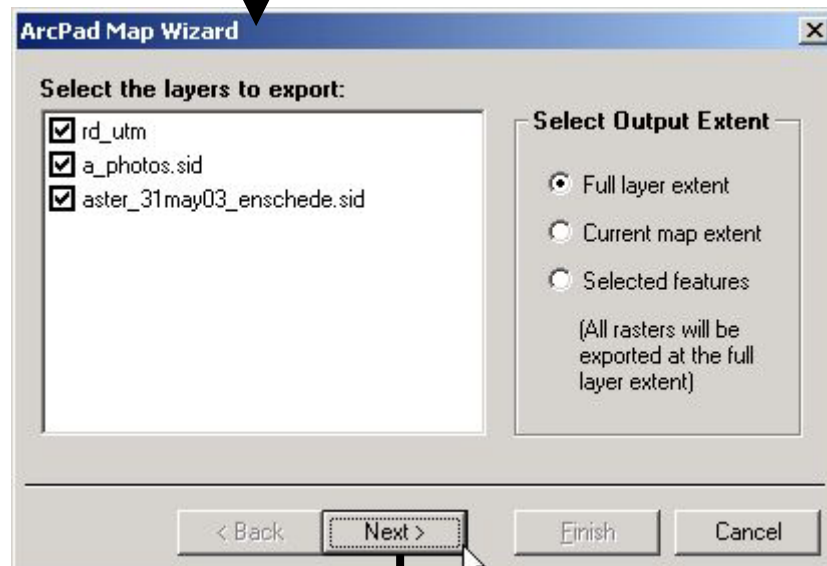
ArcPad Map Wizard

Select the layers to export:

rd_utm
a_photos.sid
aster_31may03_enschede.sid

Select Output Extent

Full layer extent
Current map extent
Selected features

(All rasters will be exported at the full layer extent)

< Back
Next >
Finish
Cancel